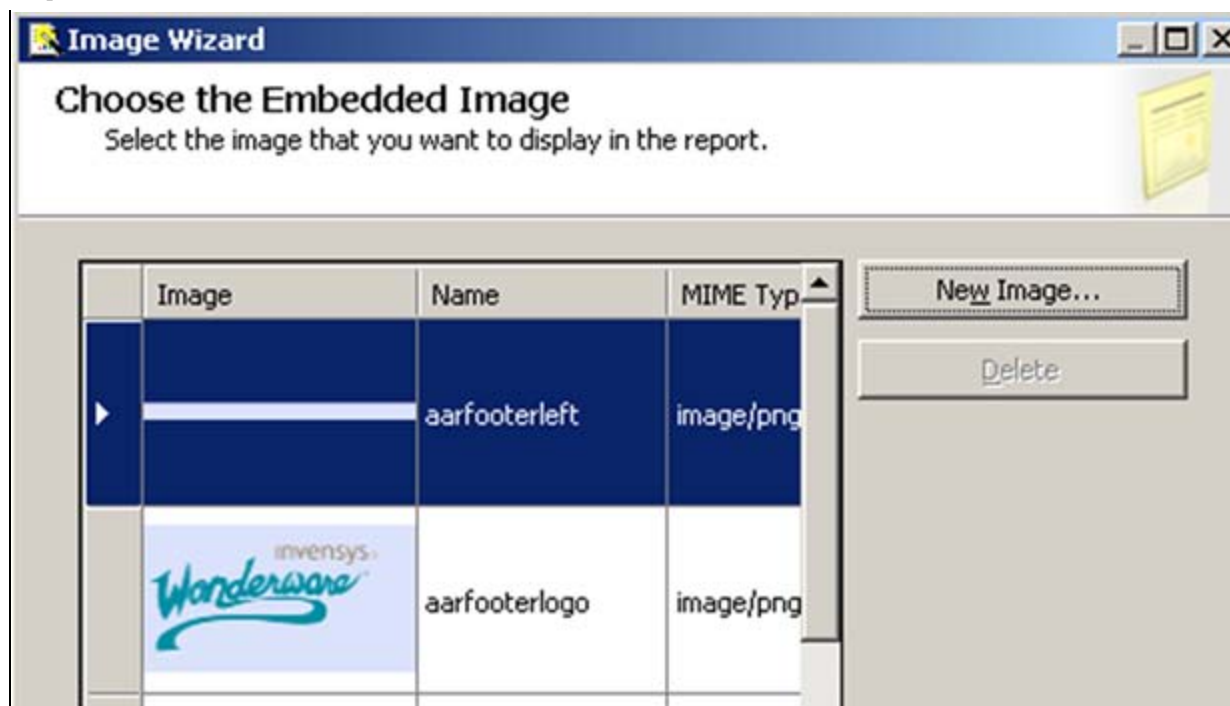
Image Wizard

Choose the Embedded Image
Select the image that you want to display in the report.

| | Image | Name | MIME Typ |
|---|---|---|---|
| ▸ | | aarfooterleft | image/png |
| | invensys Wonderware | aarfooterlogo | image/png |

New Image...

Delete